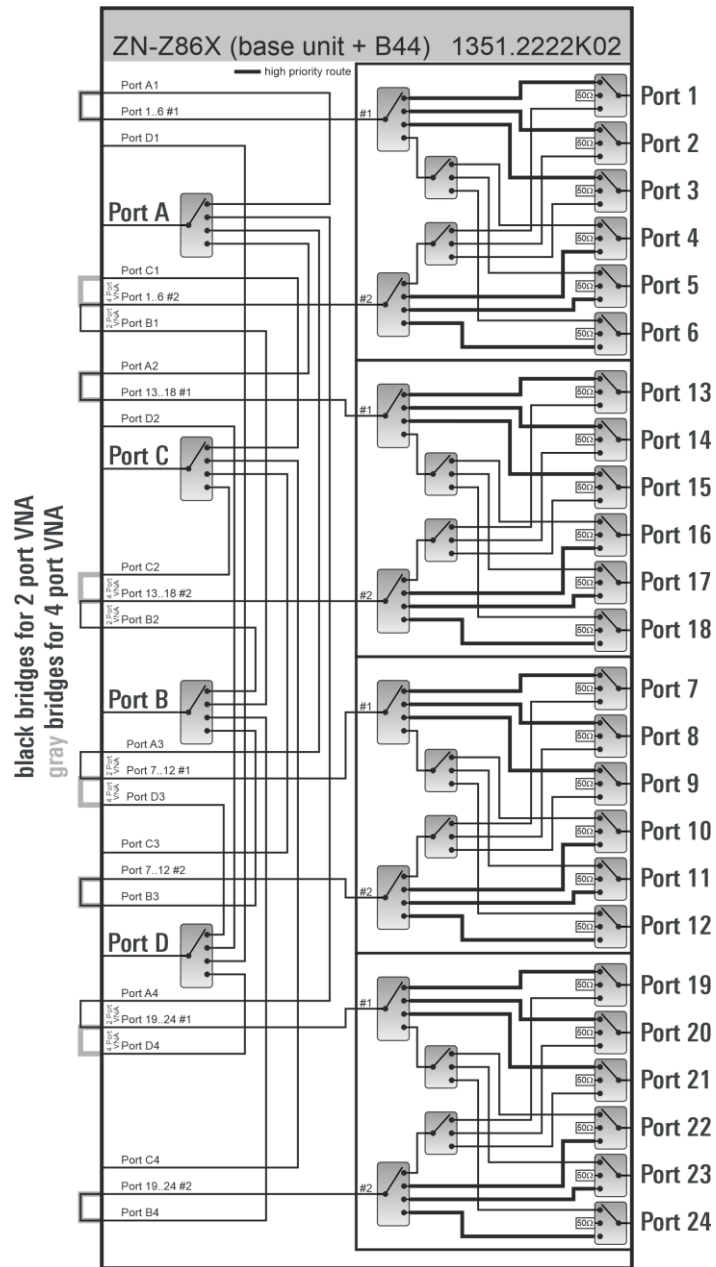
ZN-Z86X (base unit + B44) 1351.2222K02

high priority route

black bridges for 2 port VNA
gray bridges for 4 port VNA

Port A1
Port 1..6 #1
Port D1
Port A
Port C1
4 Port VNA
Port 1..6 #2
2 Port VNA
Port B1
Port A2
Port 13..18 #1
Port D2
Port C
Port C2
4 Port VNA
Port 13..18 #2
2 Port VNA
Port B2
Port B
Port A3
2 Port VNA
Port 7..12 #1
4 Port VNA
Port D3
Port C3
Port 7..12 #2
Port B3
Port D
Port A4
2 Port VNA
Port 19..24 #1
4 Port VNA
Port D4
Port C4
Port 19..24 #2
Port B4

#1
#2
#1
#2
#1
#2
#1
#2

50Ω

Port 1
Port 2
Port 3
Port 4
Port 5
Port 6
Port 13
Port 14
Port 15
Port 16
Port 17
Port 18
Port 7
Port 8
Port 9
Port 10
Port 11
Port 12
Port 19
Port 20
Port 21
Port 22
Port 23
Port 24